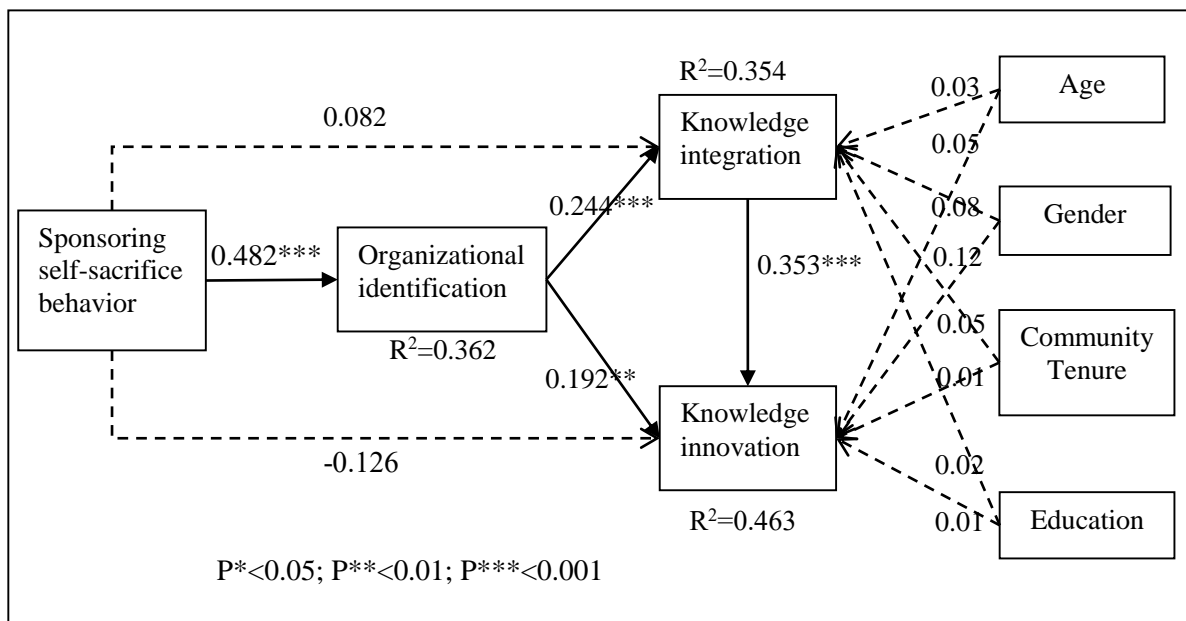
$R^2$=0.354

0.082

Knowledge integration

0.03

Age

0.05

0.244***

0.08

Gender

Sponsoring self-sacrifice behavior

0.482***

Organizational identification

0.353***

0.12

0.05

Community Tenure

$R^2$=0.362

0.192**

0.01

Knowledge innovation

-0.126

0.02

$R^2$=0.463

0.01

Education

P*<0.05; P**<0.01; P***<0.001